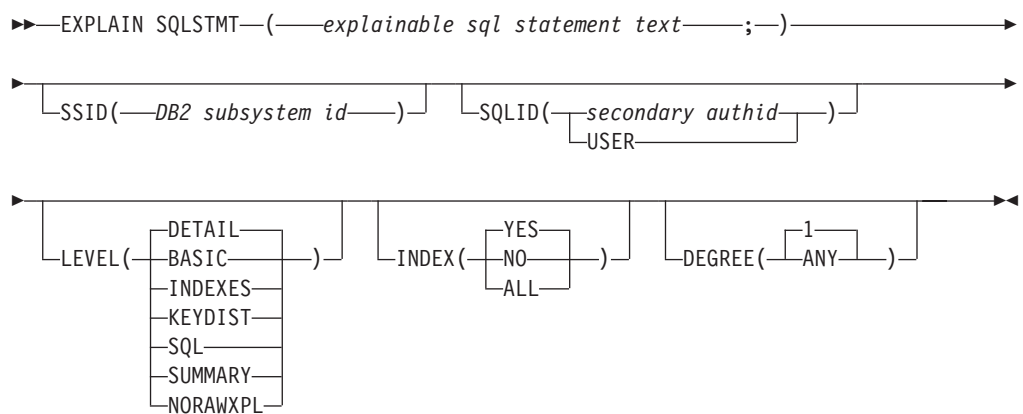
EXPLAIN SQLSTMT ( explainable sql statement text ; )

SSID( DB2 subsystem id )

SQLID( secondary authid
USER )

LEVEL( DETAIL
BASIC
INDEXES
KEYDIST
SQL
SUMMARY
NORAWXPL )

INDEX( YES
NO
ALL )

DEGREE( 1
ANY )